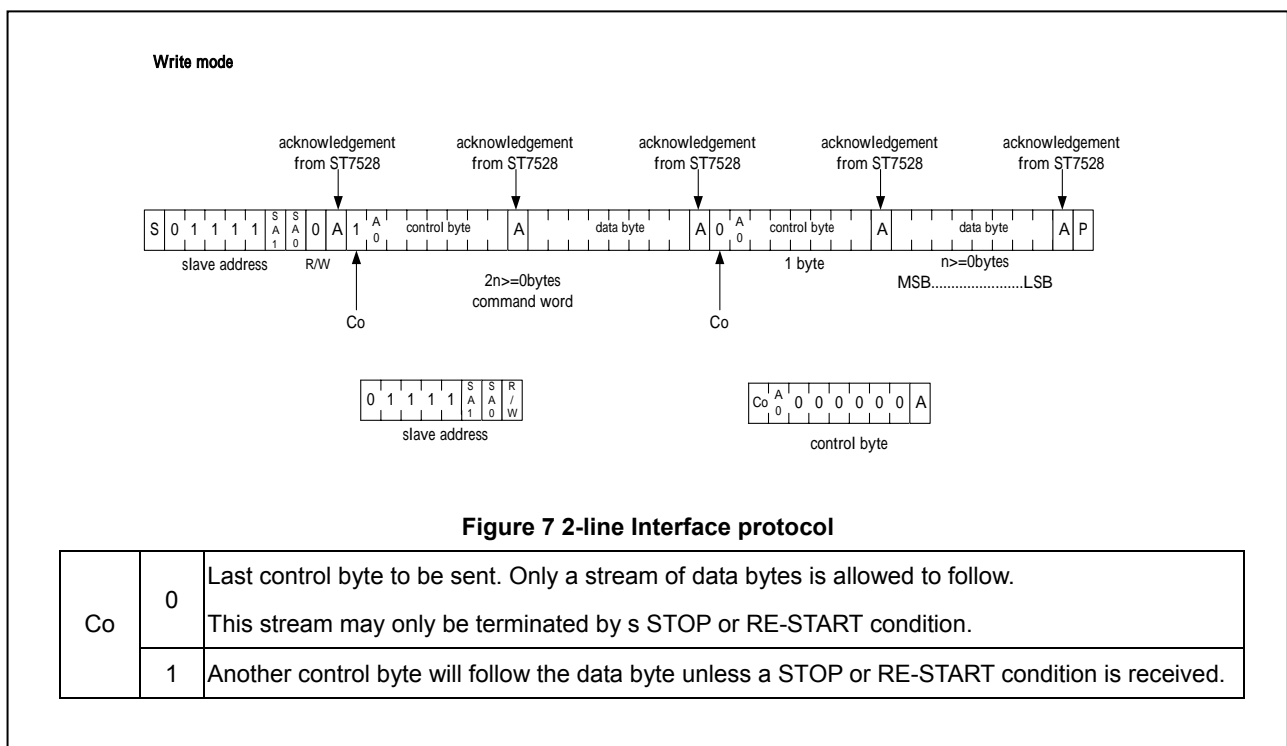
Write mode

acknowledgement from ST7528

acknowledgement from ST7528

acknowledgement from ST7528

acknowledgement from ST7528

acknowledgement from ST7528

S 0 1 1 1 1 SA1 SA0 0 A 1 A0 control byte A data byte A 0 A0 control byte A data byte A P

slave address R/W

2n>=0bytes command word

1 byte

n>=0bytes MSB.......................LSB

Co

Co

0 1 1 1 1 SA1 SA0 R/W

slave address

Co A0 0 0 0 0 0 0 A

control byte

**Figure 7 2-line Interface protocol**

| Co | 0 | Last control byte to be sent. Only a stream of data bytes is allowed to follow. This stream may only be terminated by s STOP or RE-START condition. |
|---|---|---|
| | 1 | Another control byte will follow the data byte unless a STOP or RE-START condition is received. |